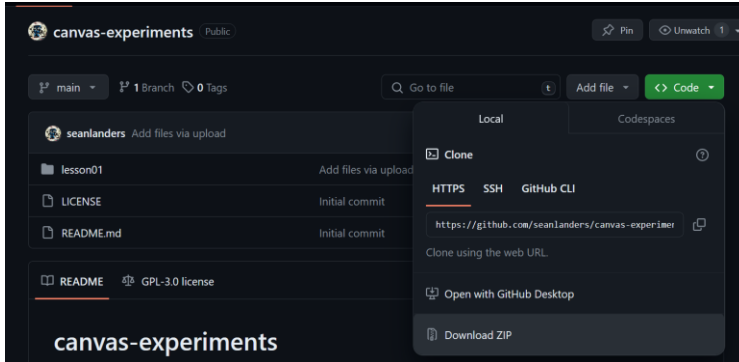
canvas-experiments Public

Pin Unwatch 1

main 1 Branch 0 Tags

Go to file t Add file Code

seanlanders Add files via upload

lesson01 Add files via upload

LICENSE Initial commit

README.md Initial commit

README GPL-3.0 license

canvas-experiments

Local Codespaces

Clone

HTTPS SSH GitHub CLI

https://github.com/seanlanders/canvas-experimen

Clone using the web URL.

Open with GitHub Desktop

Download ZIP